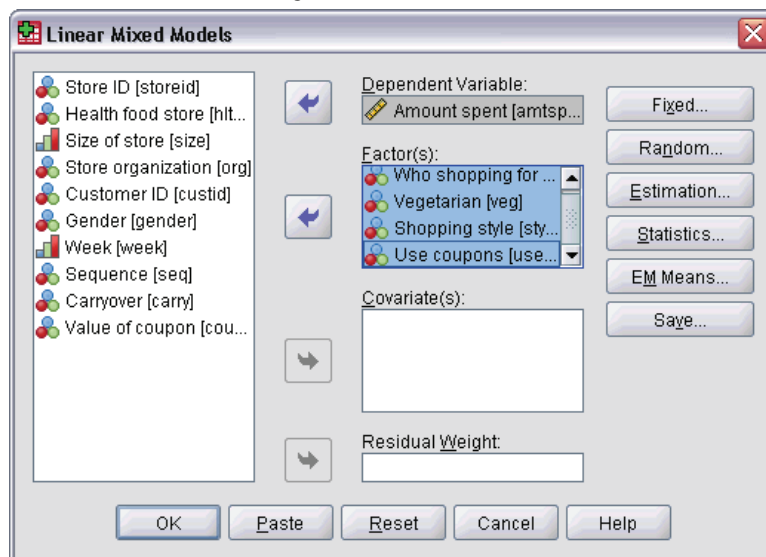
Linear Mixed Models

Store ID [storeid]
Health food store [hlt...
Size of store [size]
Store organization [org]
Customer ID [custid]
Gender [gender]
Week [week]
Sequence [seq]
Carryover [carry]
Value of coupon [cou...

Dependent Variable:
Amount spent [amtsp...

Factor(s):
Who shopping for ...
Vegetarian [veg]
Shopping style [sty...
Use coupons [use...

Covariate(s):

Residual Weight:

Fixed...
Random...
Estimation...
Statistics...
EM Means...
Save...

OK
Paste
Reset
Cancel
Help